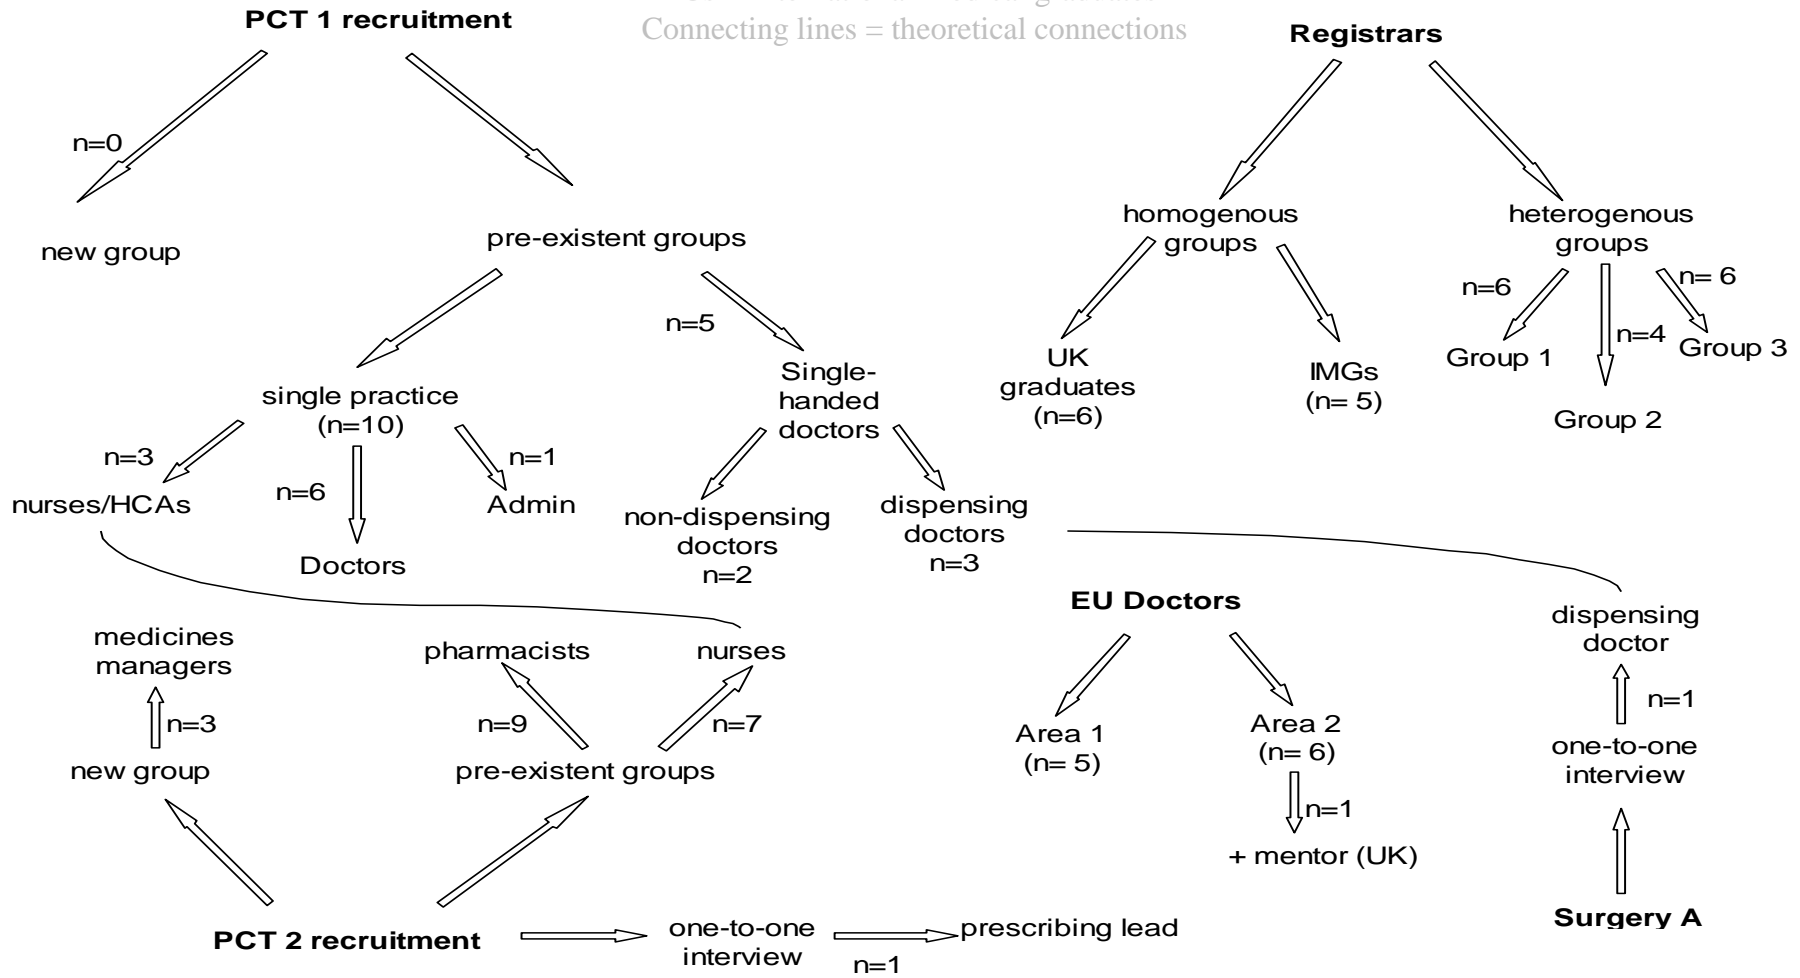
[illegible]
Connecting lines = theoretical connections

PCT 1 recruitment

n=0

new group

pre-existent groups

single practice (n=10)

n=3

nurses/HCAs

n=6

Doctors

n=1

Admin

n=5

Single-handed doctors

non-dispensing doctors n=2

dispensing doctors n=3

Registrars

homogenous groups

UK graduates (n=6)

IMGs (n= 5)

heterogenous groups

n=6

Group 1

n=4

Group 2

n= 6

Group 3

medicines managers

n=3

new group

pharmacists

nurses

n=9

n=7

pre-existent groups

PCT 2 recruitment

one-to-one interview

n=1

prescribing lead

EU Doctors

Area 1 (n= 5)

Area 2 (n= 6)

n=1

+ mentor (UK)

dispensing doctor

n=1

one-to-one interview

Surgery A